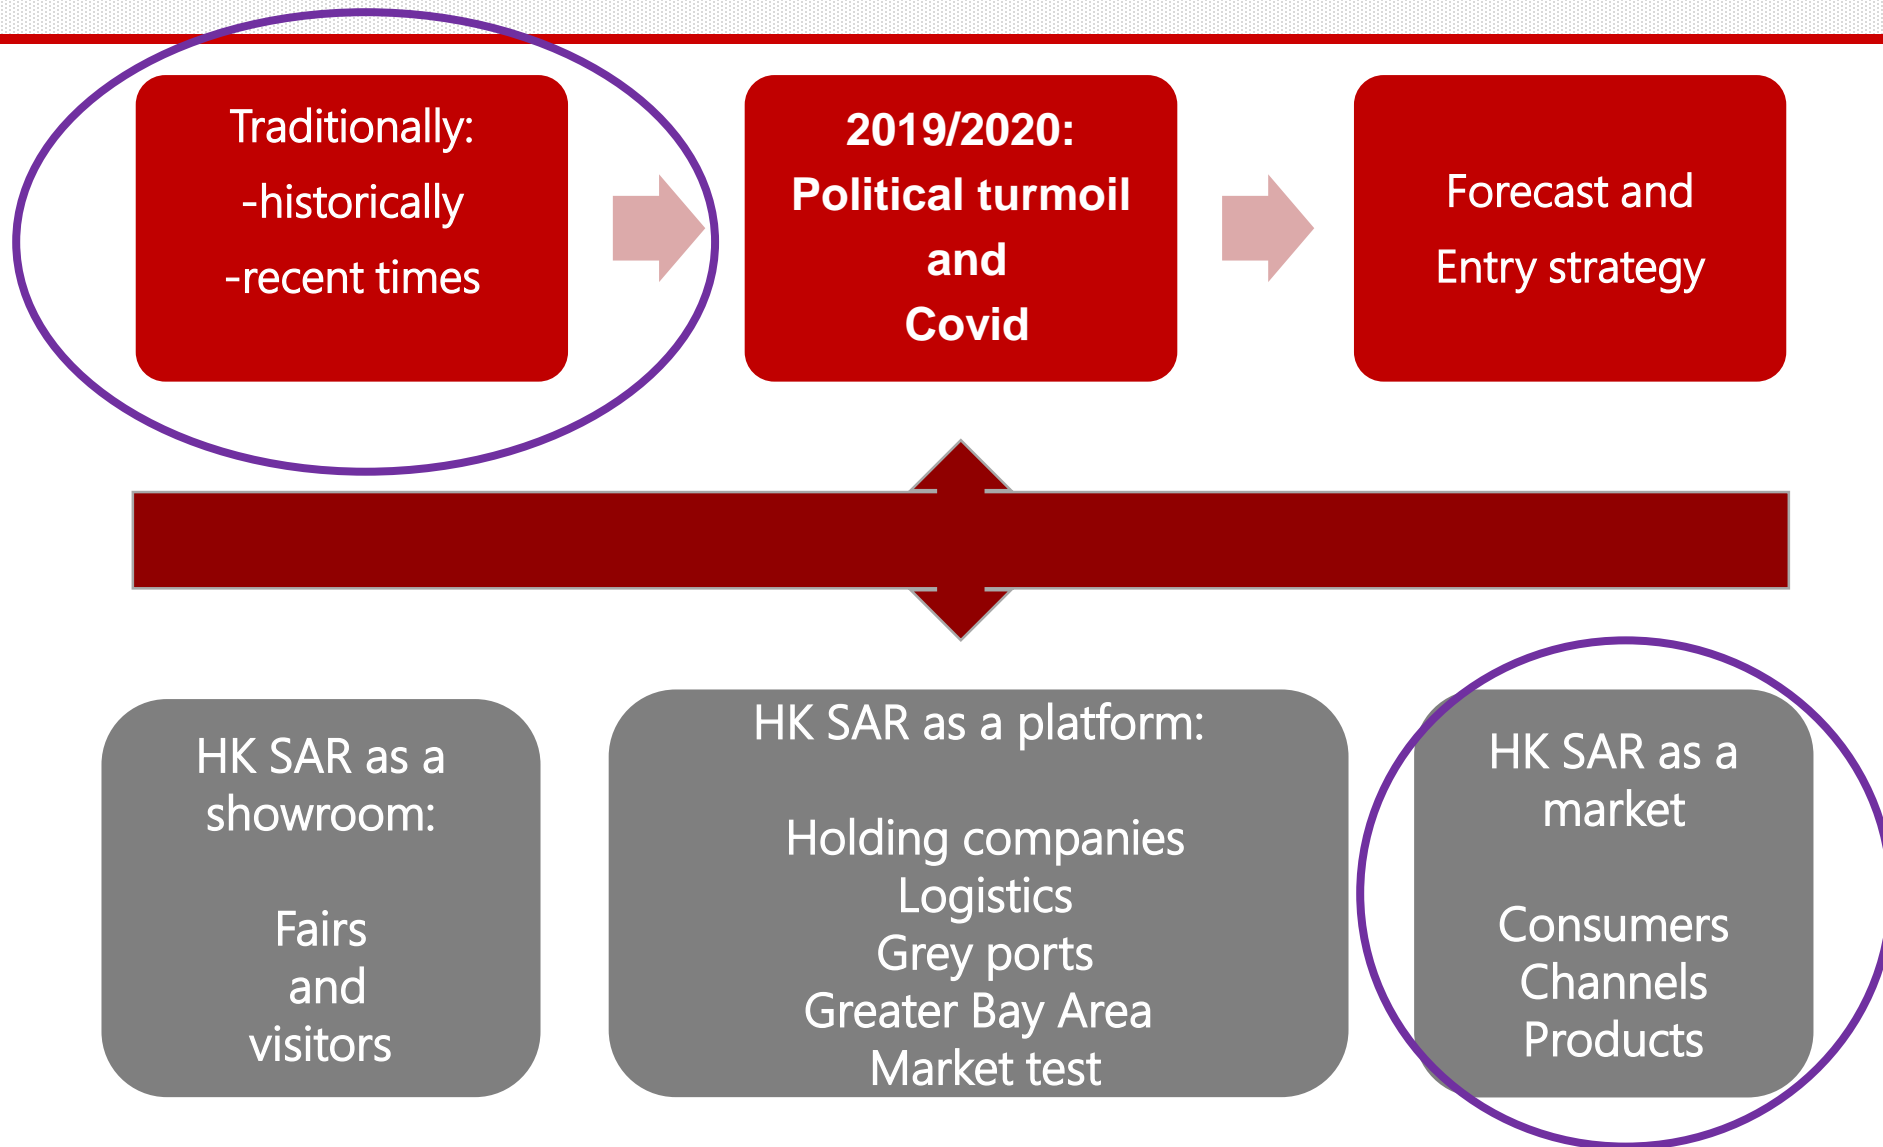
Traditionally:
-historically
-recent times

2019/2020:
Political turmoil
and
Covid

Forecast and
Entry strategy

HK SAR as a showroom:

Fairs
and
visitors

HK SAR as a platform:

Holding companies
Logistics
Grey ports
Greater Bay Area
Market test

HK SAR as a market

Consumers
Channels
Products